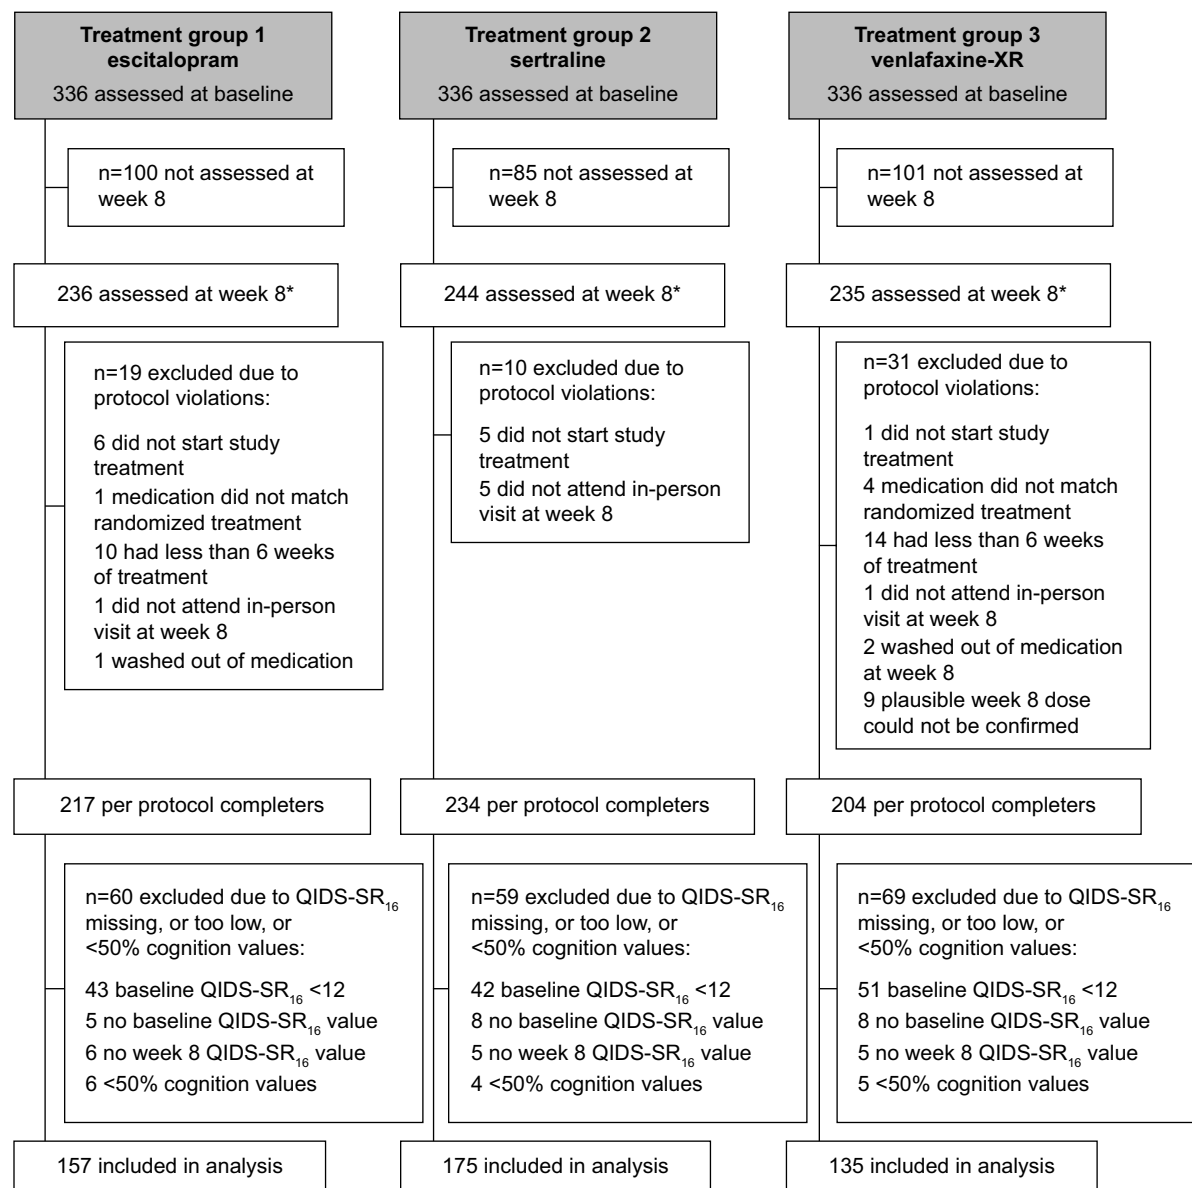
Treatment group 1
escitalopram
336 assessed at baseline

n=100 not assessed at week 8

236 assessed at week 8*

n=19 excluded due to protocol violations:

6 did not start study treatment
1 medication did not match randomized treatment
10 had less than 6 weeks of treatment
1 did not attend in-person visit at week 8
1 washed out of medication

217 per protocol completers

n=60 excluded due to QIDS-SR$_{16}$ missing, or too low, or <50% cognition values:

43 baseline QIDS-SR$_{16}$ <12
5 no baseline QIDS-SR$_{16}$ value
6 no week 8 QIDS-SR$_{16}$ value
6 <50% cognition values

157 included in analysis

Treatment group 2
sertraline
336 assessed at baseline

n=85 not assessed at week 8

244 assessed at week 8*

n=10 excluded due to protocol violations:

5 did not start study treatment
5 did not attend in-person visit at week 8

234 per protocol completers

n=59 excluded due to QIDS-SR$_{16}$ missing, or too low, or <50% cognition values:

42 baseline QIDS-SR$_{16}$ <12
8 no baseline QIDS-SR$_{16}$ value
5 no week 8 QIDS-SR$_{16}$ value
4 <50% cognition values

175 included in analysis

Treatment group 3
venlafaxine-XR
336 assessed at baseline

n=101 not assessed at week 8

235 assessed at week 8*

n=31 excluded due to protocol violations:

1 did not start study treatment
4 medication did not match randomized treatment
14 had less than 6 weeks of treatment
1 did not attend in-person visit at week 8
2 washed out of medication at week 8
9 plausible week 8 dose could not be confirmed

204 per protocol completers

n=69 excluded due to QIDS-SR$_{16}$ missing, or too low, or <50% cognition values:

51 baseline QIDS-SR$_{16}$ <12
8 no baseline QIDS-SR$_{16}$ value
5 no week 8 QIDS-SR$_{16}$ value
5 <50% cognition values

135 included in analysis